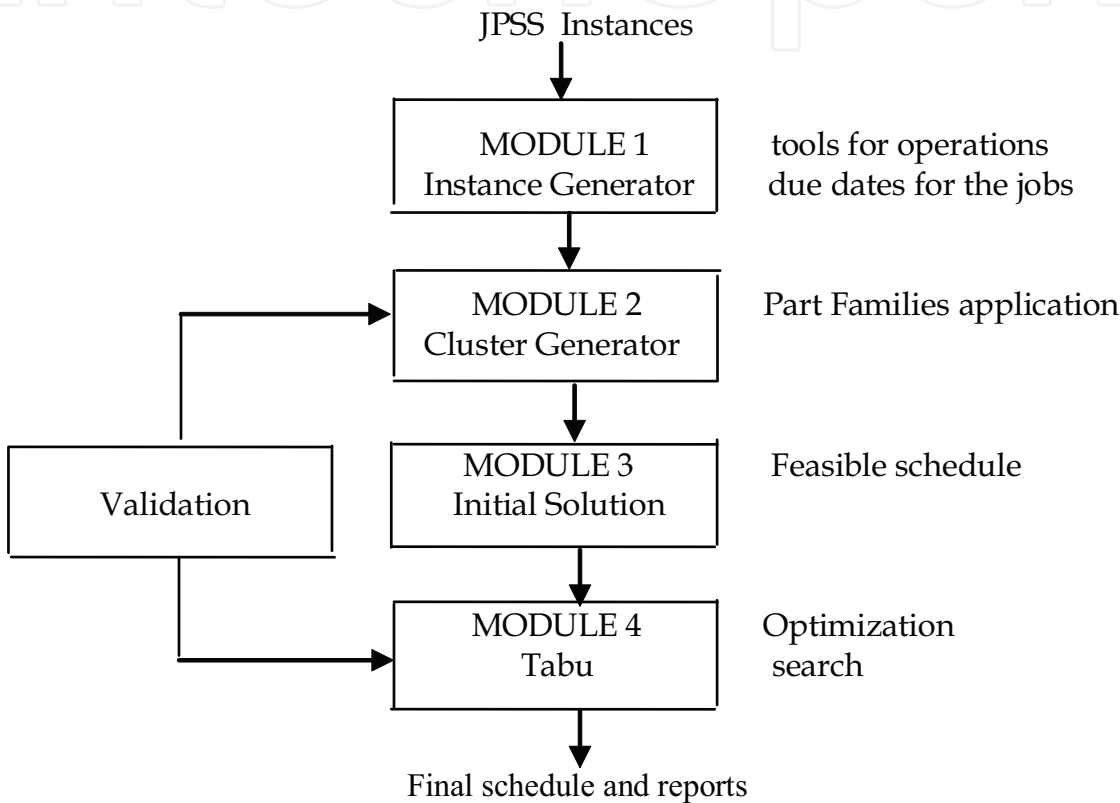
JPSS Instances

MODULE 1
Instance Generator

tools for operations
due dates for the jobs

MODULE 2
Cluster Generator

Part Families application

Validation

MODULE 3
Initial Solution

Feasible schedule

MODULE 4
Tabu

Optimization
search

Final schedule and reports